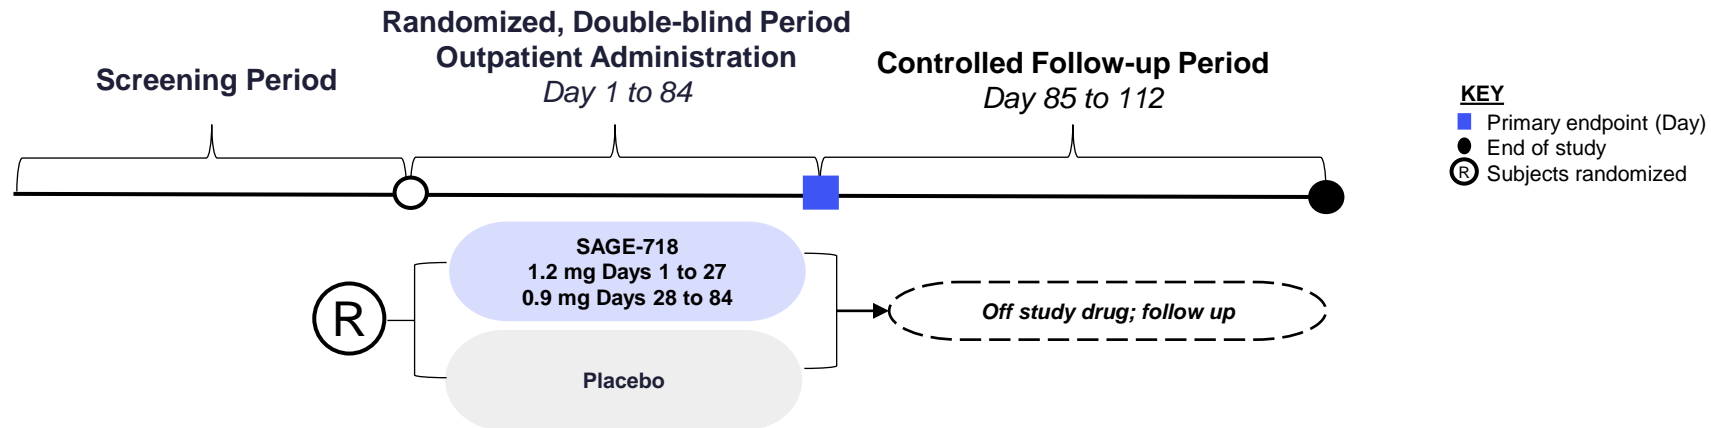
Screening Period

Randomized, Double-blind Period
Outpatient Administration
*Day 1 to 84*

Controlled Follow-up Period
*Day 85 to 112*

KEY
Primary endpoint (Day)
End of study
R Subjects randomized

R

SAGE-718
1.2 mg Days 1 to 27
0.9 mg Days 28 to 84

Placebo

*Off study drug; follow up*